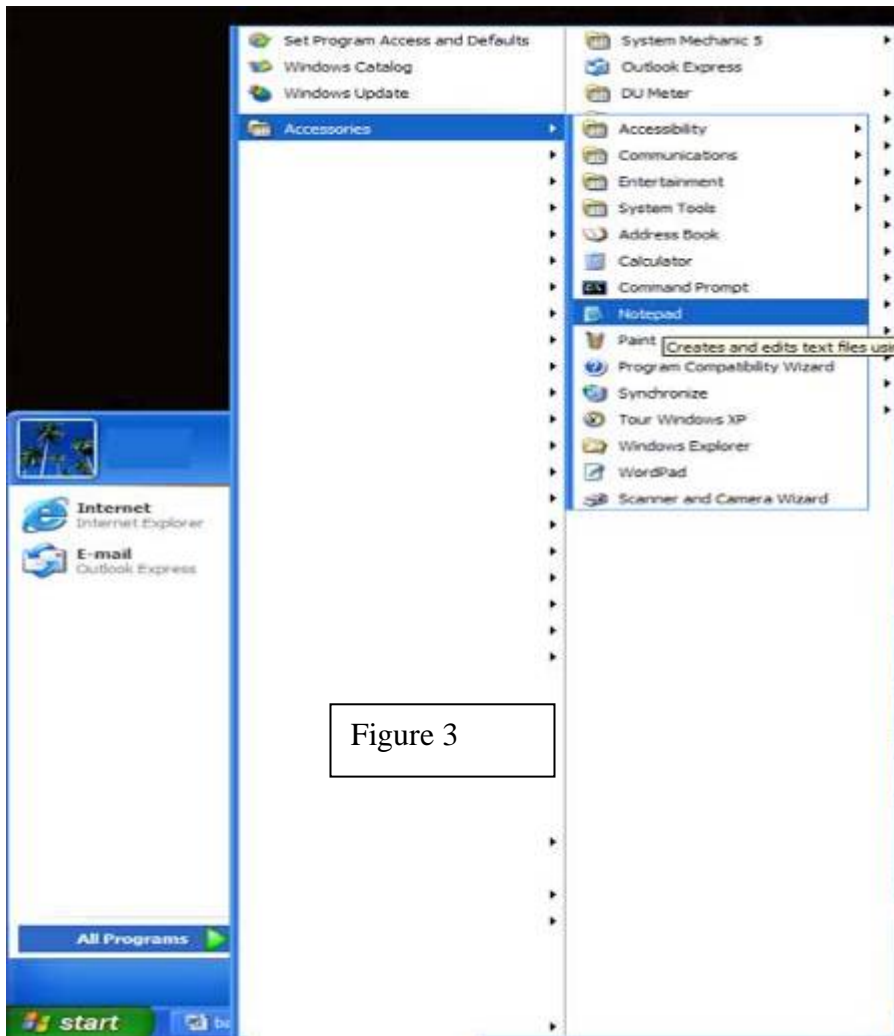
Set Program Access and Defaults
Windows Catalog
Windows Update
Accessories

System Mechanic 5
Outlook Express
DU Meter

Accessibility
Communications
Entertainment
System Tools
Address Book
Calculator
Command Prompt
Notepad
Paint
Creates and edits text files usi
Program Compatibility Wizard
Synchronize
Tour Windows XP
Windows Explorer
WordPad
Scanner and Camera Wizard

Internet
Internet Explorer
E-mail
Outlook Express

Figure 3

All Programs

start
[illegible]